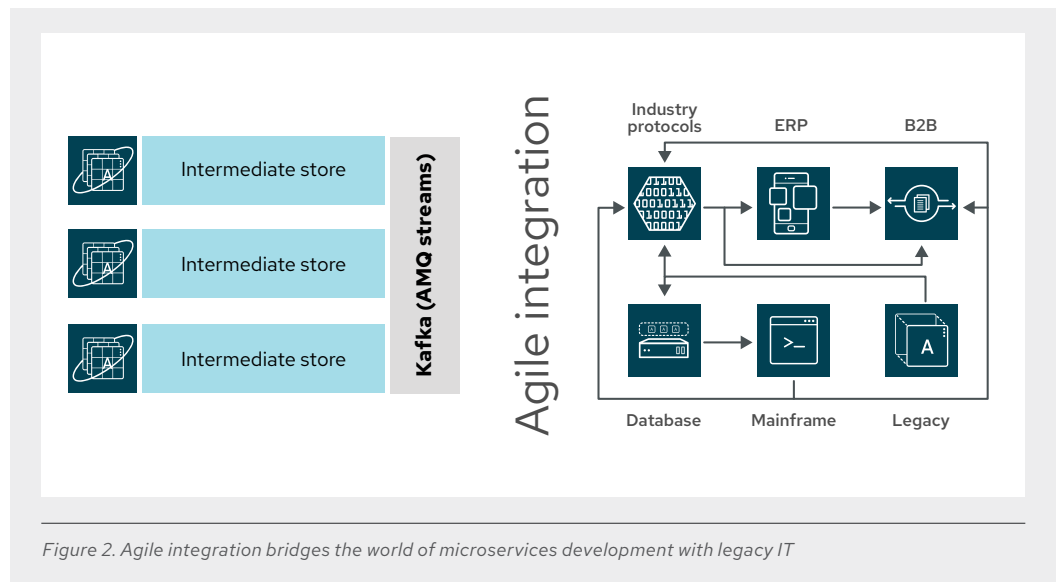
Intermediate store

Intermediate store

Intermediate store

Kafka (AMQ streams)

Agile integration

Industry protocols

ERP

B2B

Database

Mainframe

Legacy

Figure 2. Agile integration bridges the world of microservices development with legacy IT